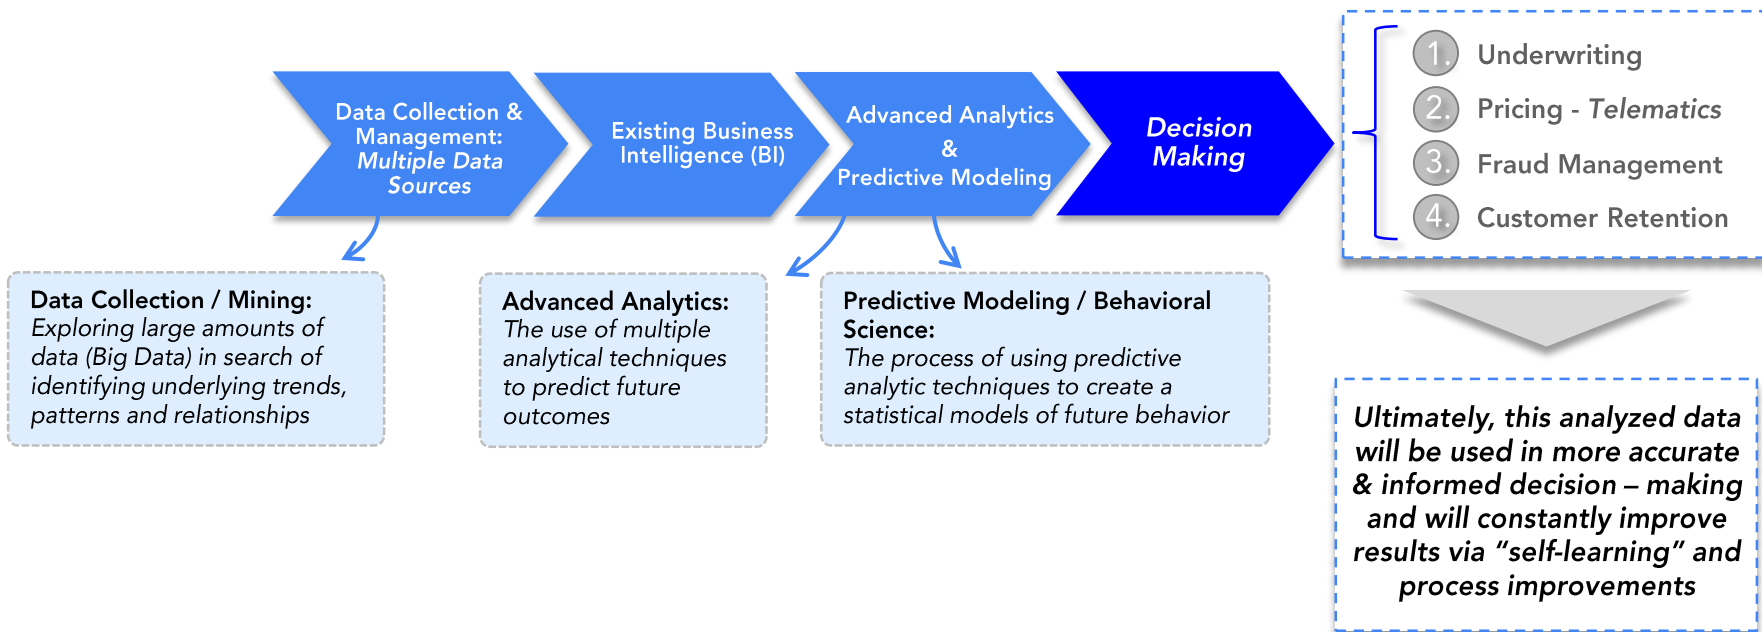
Data Collection & Management: Multiple Data Sources

Existing Business Intelligence (BI)

Advanced Analytics & Predictive Modeling

Decision Making

1. Underwriting
2. Pricing - Telematics
3. Fraud Management
4. Customer Retention

Data Collection / Mining:
Exploring large amounts of data (Big Data) in search of identifying underlying trends, patterns and relationships

Advanced Analytics:
The use of multiple analytical techniques to predict future outcomes

Predictive Modeling / Behavioral Science:
The process of using predictive analytic techniques to create a statistical models of future behavior

Ultimately, this analyzed data will be used in more accurate & informed decision – making and will constantly improve results via "self-learning" and process improvements